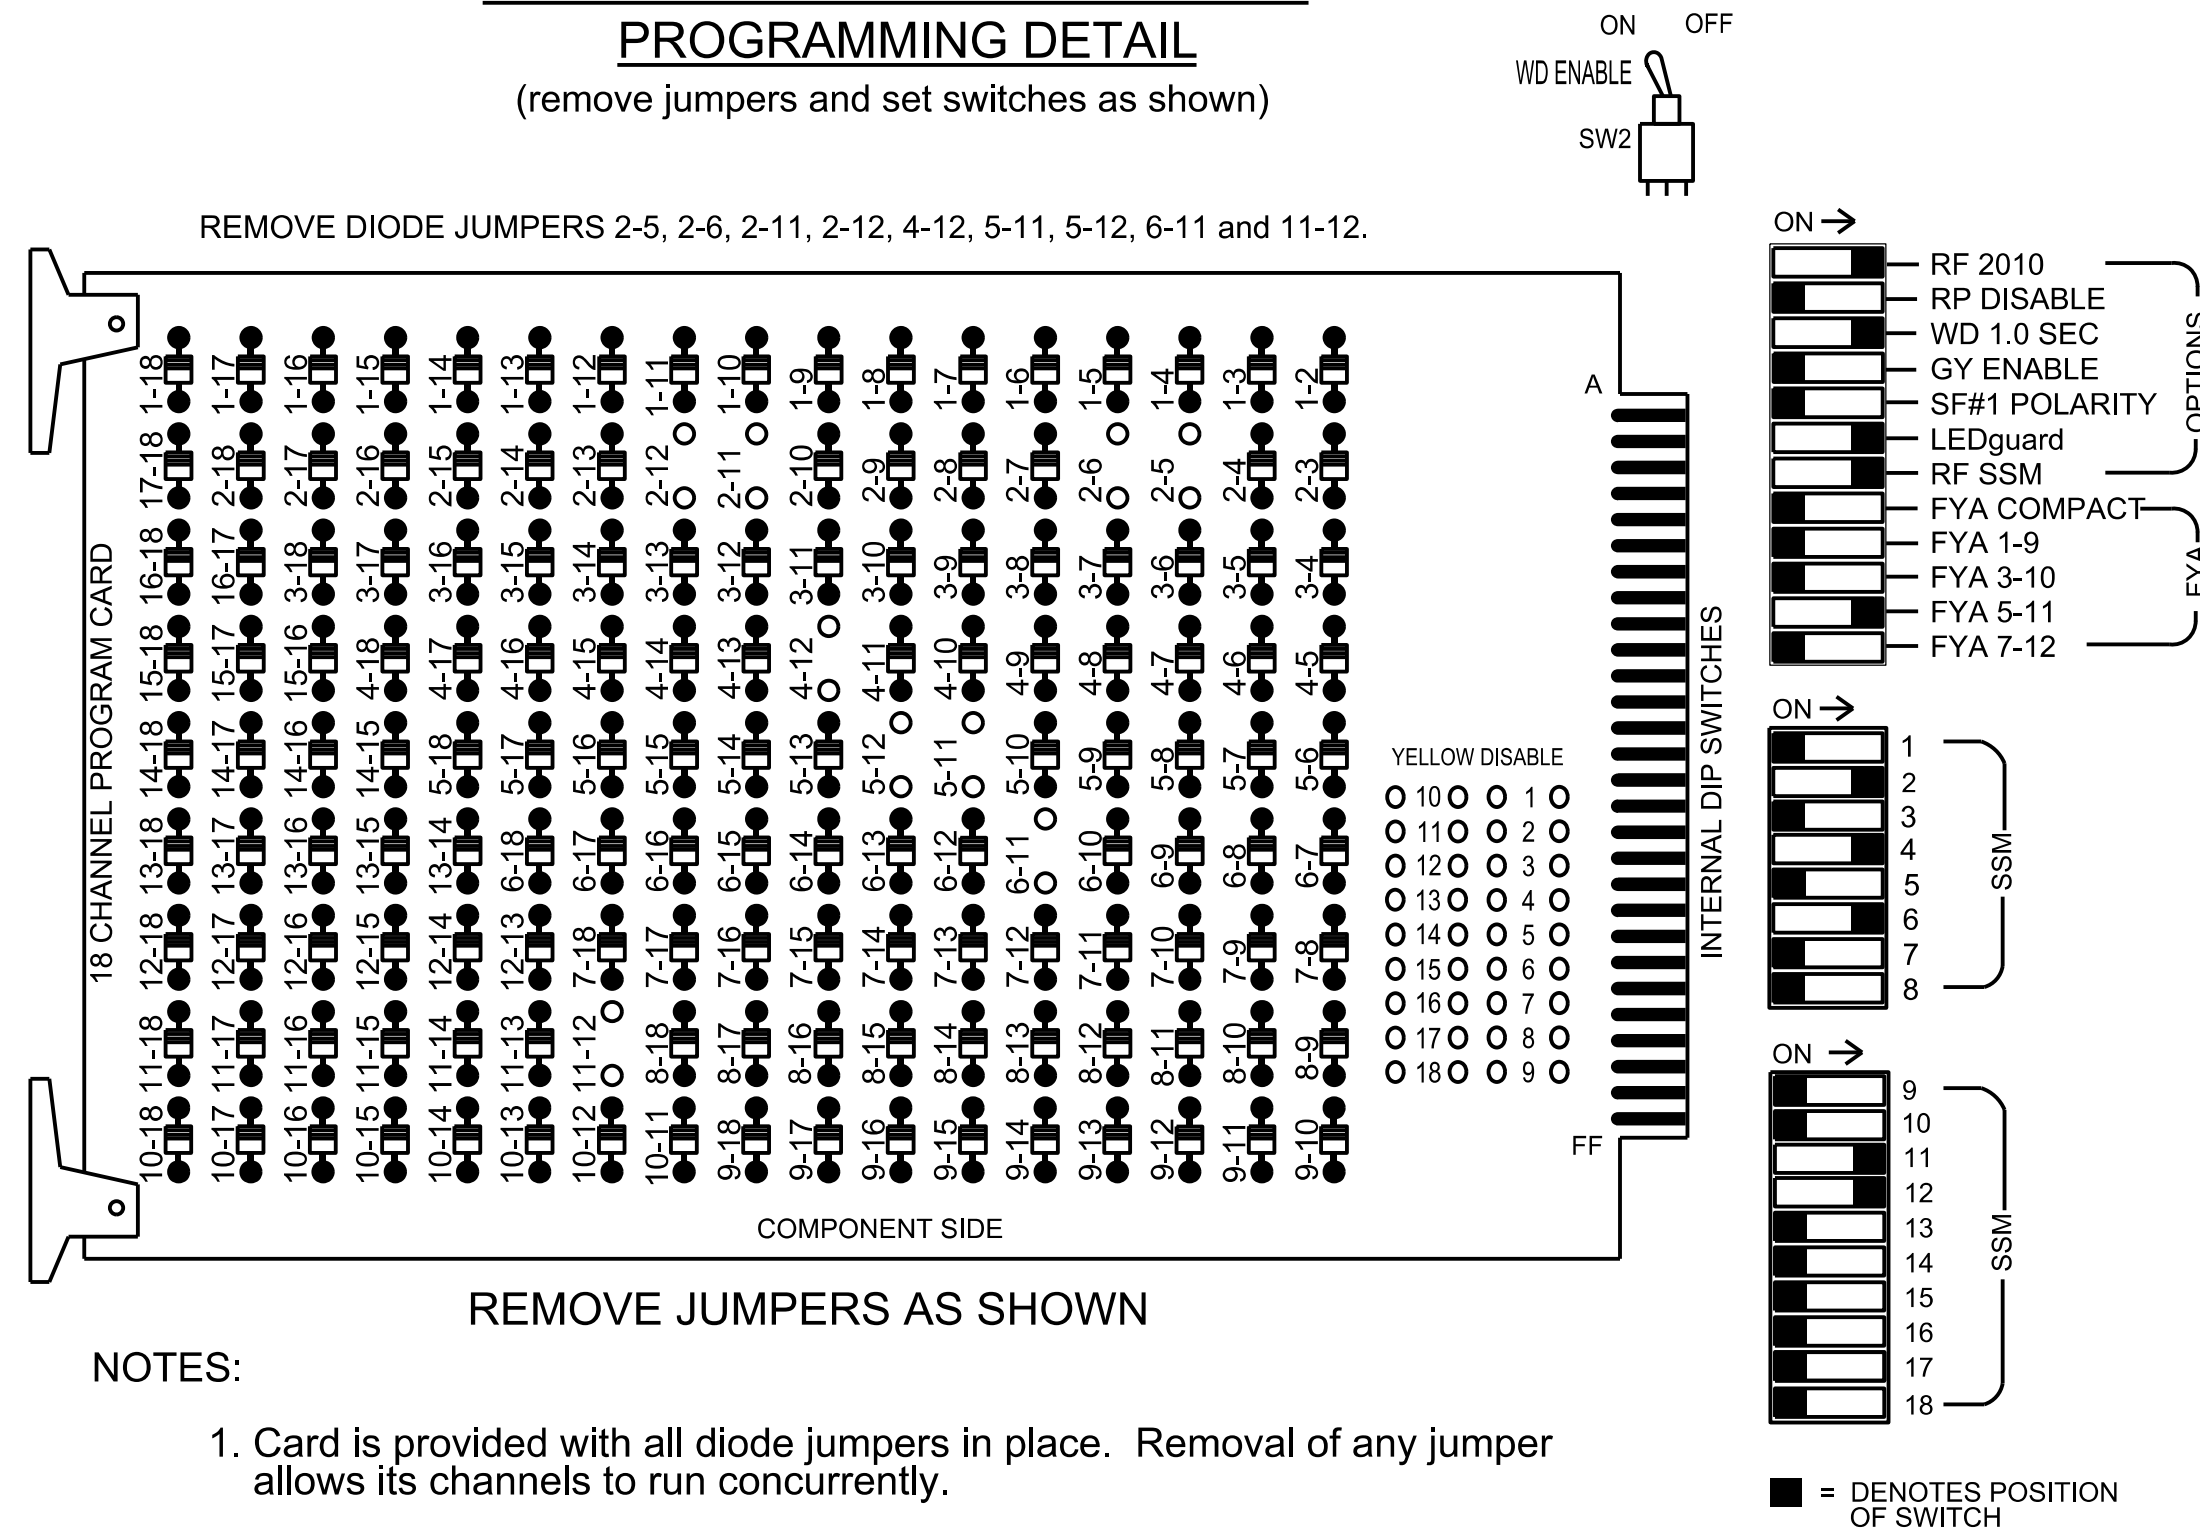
PROGRAMMING DETAIL

(remove jumpers and set switches as shown)

ON OFF
WD ENABLE
SW2

REMOVE DIODE JUMPERS 2-5, 2-6, 2-11, 2-12, 4-12, 5-11, 5-12, 6-11 and 11-12.

18 CHANNEL PROGRAM CARD

1-18 1-17 1-16 1-15 1-14 1-13 1-12 1-11 1-10 1-9 1-8 1-7 1-6 1-5 1-4 1-3 1-2
17-18 2-18 2-17 2-16 2-15 2-14 2-13 2-12 2-11 2-10 2-9 2-8 2-7 2-6 2-5 2-4 2-3
16-18 16-17 3-18 3-17 3-16 3-15 3-14 3-13 3-12 3-11 3-10 3-9 3-8 3-7 3-6 3-5 3-4
15-18 15-17 15-16 4-18 4-17 4-16 4-15 4-14 4-13 4-12 4-11 4-10 4-9 4-8 4-7 4-6 4-5
14-18 14-17 14-16 14-15 5-18 5-17 5-16 5-15 5-14 5-13 5-12 5-11 5-10 5-9 5-8 5-7 5-6
13-18 13-17 13-16 13-15 13-14 6-18 6-17 6-16 6-15 6-14 6-13 6-12 6-11 6-10 6-9 6-8 6-7
12-18 12-17 12-16 12-15 12-14 12-13 7-18 7-17 7-16 7-15 7-14 7-13 7-12 7-11 7-10 7-9 7-8
11-18 11-17 11-16 11-15 11-14 11-13 11-12 8-18 8-17 8-16 8-15 8-14 8-13 8-12 8-11 8-10 8-9
10-18 10-17 10-16 10-15 10-14 10-13 10-12 10-11 9-18 9-17 9-16 9-15 9-14 9-13 9-12 9-11 9-10

YELLOW DISABLE
10 1
11 2
12 3
13 4
14 5
15 6
16 7
17 8
18 9

A
FF
INTERNAL DIP SWITCHES

COMPONENT SIDE

ON
RF 2010
RP DISABLE
WD 1.0 SEC
GY ENABLE
SF#1 POLARITY
LEDguard
RF SSM
OPTIONS
FYA COMPACT
FYA 1-9
FYA 3-10
FYA 5-11
FYA 7-12
FYA

ON
1
2
3
4
5
6
7
8
SSM

ON
9
10
11
12
13
14
15
16
17
18
SSM

REMOVE JUMPERS AS SHOWN

NOTES:

1. Card is provided with all diode jumpers in place. Removal of any jumper allows its channels to run concurrently.

= DENOTES POSITION OF SWITCH